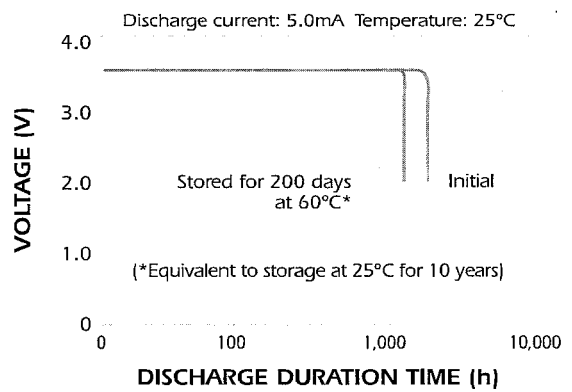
Discharge current: 5.0mA Temperature: 25°C

4.0
3.0
2.0
1.0
0

VOLTAGE (V)

Stored for 200 days at 60°C*

Initial

(*Equivalent to storage at 25°C for 10 years)

0
100
1,000
10,000

DISCHARGE DURATION TIME (h)